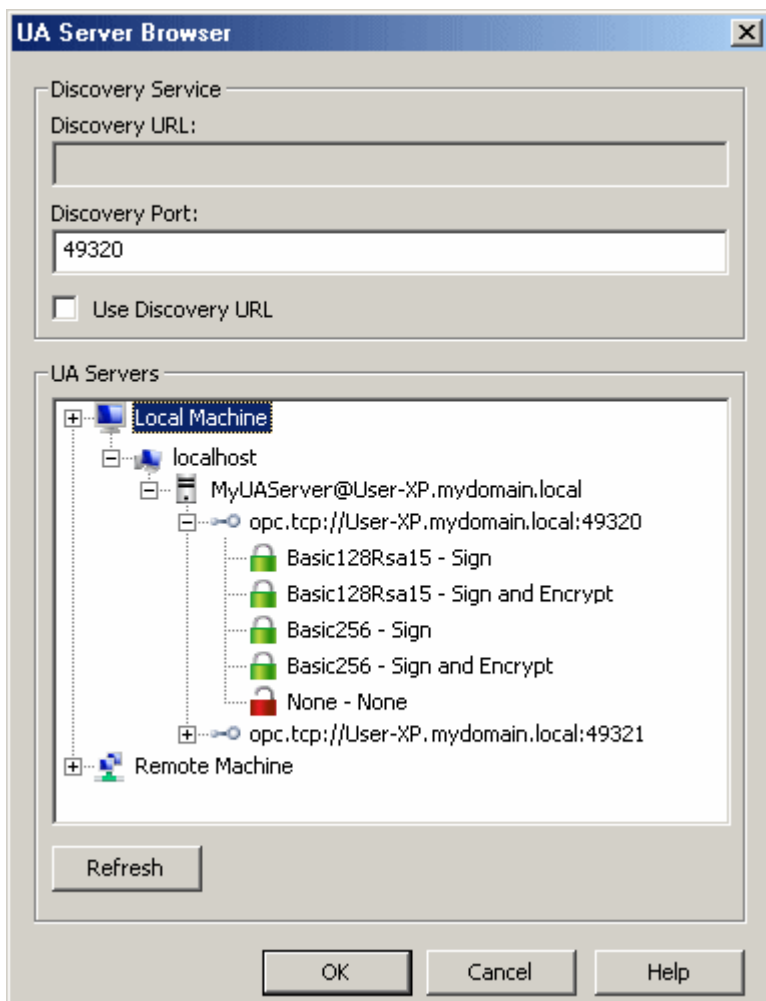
UA Server Browser

Discovery Service

Discovery URL:

Discovery Port:

49320

Use Discovery URL

UA Servers

Local Machine

localhost

MyUAServer@User-XP.mydomain.local

opc.tcp://User-XP.mydomain.local:49320

Basic128Rsa15 - Sign

Basic128Rsa15 - Sign and Encrypt

Basic256 - Sign

Basic256 - Sign and Encrypt

None - None

opc.tcp://User-XP.mydomain.local:49321

Remote Machine

Refresh

OK

Cancel

Help